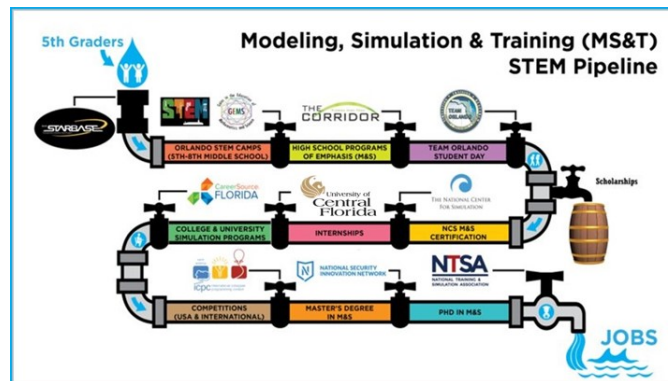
5th Graders

Modeling, Simulation & Training (MS&T)
STEM Pipeline

STARBASE

STEM

GEMS

THE CORRIDOR

TEAM ORLANDO

ORLANDO STEM CAMPS (5TH-8TH MIDDLE SCHOOL)

HIGH SCHOOL PROGRAMS OF EMPHASIS (M&S)

TEAM ORLANDO STUDENT DAY

Scholarships

CareerSource FLORIDA

University of Central Florida

THE NATIONAL CENTER FOR SIMULATION

COLLEGE & UNIVERSITY SIMULATION PROGRAMS

INTERNSHIPS

NCS M&S CERTIFICATION

icpc

NATIONAL SECURITY INNOVATION NETWORK

NTSA NATIONAL TRAINING & SIMULATION ASSOCIATION

COMPETITIONS (USA & INTERNATIONAL)

MASTER'S DEGREE IN M&S

PHD IN M&S

JOBS